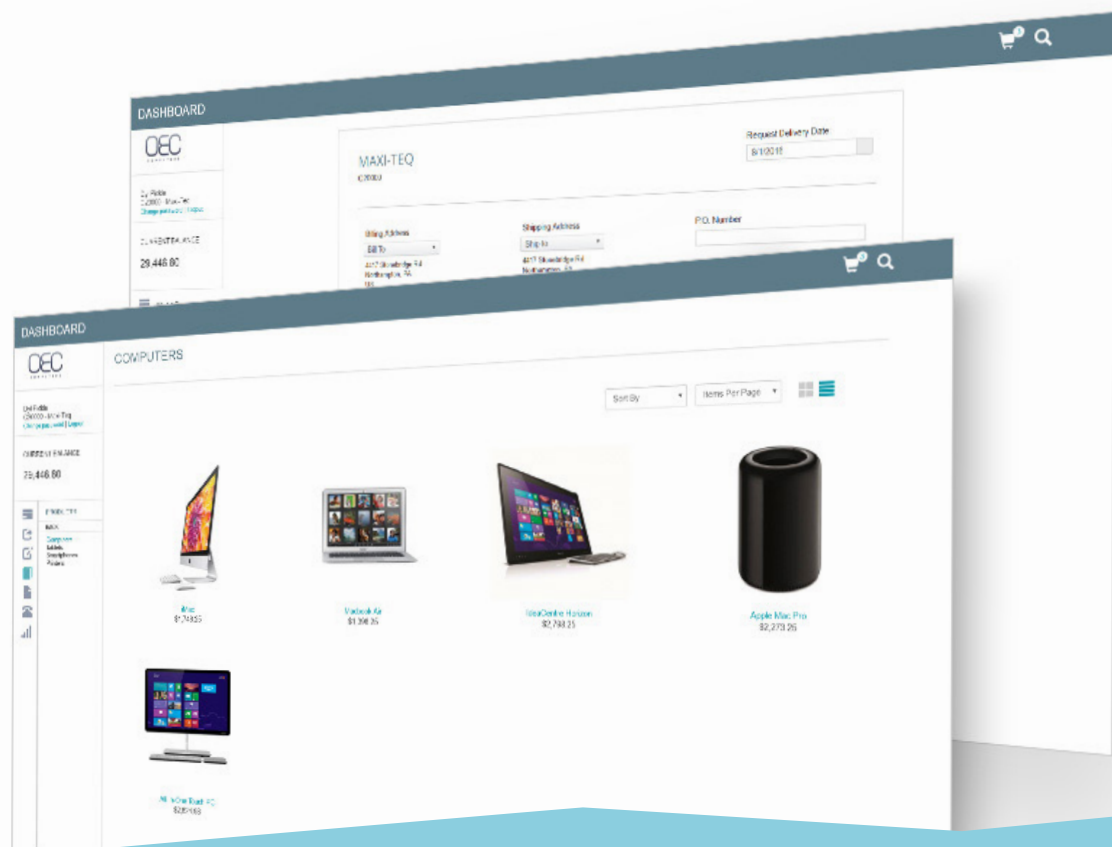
DASHBOARD

OEC

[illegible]
C20000 - Maxi-Teq
Change password | Logout

CURRENT BALANCE

29,446.80

MAXI-TEQ
C20000

Request Delivery Date
6/1/2016

Billing Address
Bill To
4417 Stonebridge Rd
Northampton, PA
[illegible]

Shipping Address
Ship to
4417 Stonebridge Rd
Northampton, PA

P.O. Number

DASHBOARD

OEC

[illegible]
C20000 - Maxi-Teq
Change password | Logout

CURRENT BALANCE

29,446.80

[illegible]
MAX
Computers
Tablets
Smartphones
Printers

COMPUTERS

Sort By
Items Per Page

iMac
$1,743.55

Macbook Air
$1,398.35

IdeaCentre Horizon
$2,768.25

Apple Mac Pro
$2,279.25

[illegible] All-in-One Touch PC
$2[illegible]